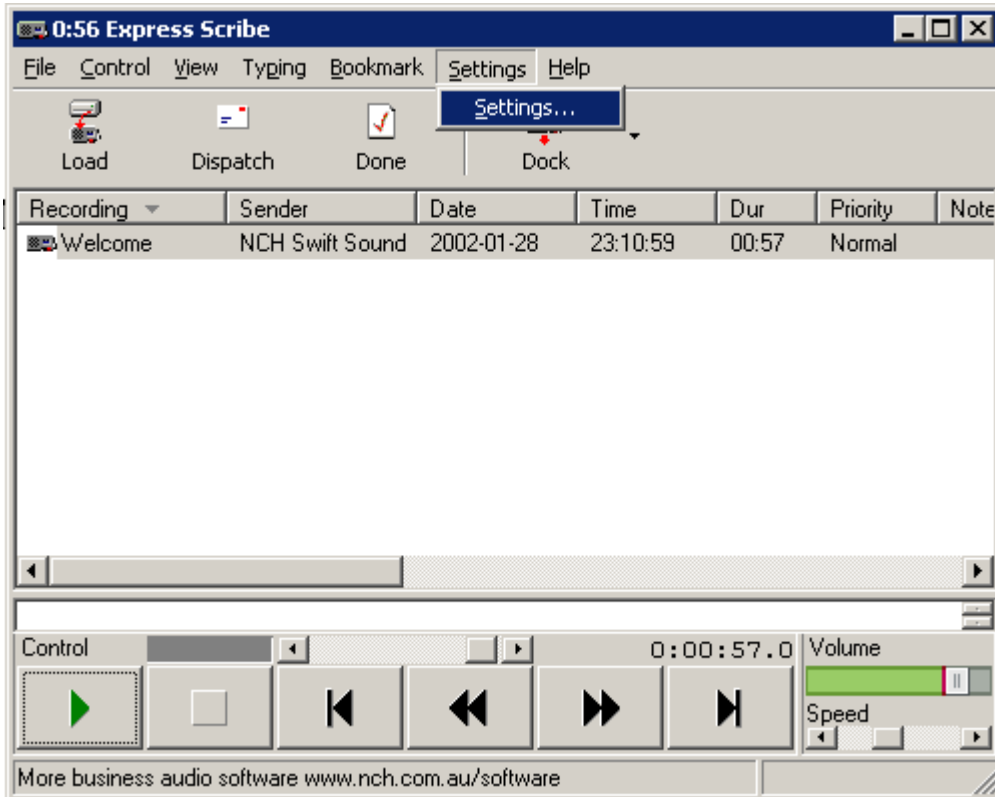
0:56 Express Scribe

File Control View Typing Bookmark Settings Help

Settings...

Load Dispatch Done Dock

| Recording | Sender | Date | Time | Dur | Priority | Note |
|---|---|---|---|---|---|---|
| Welcome | NCH Swift Sound | 2002-01-28 | 23:10:59 | 00:57 | Normal | |

Control 0:00:57.0 Volume

Speed

More business audio software www.nch.com.au/software